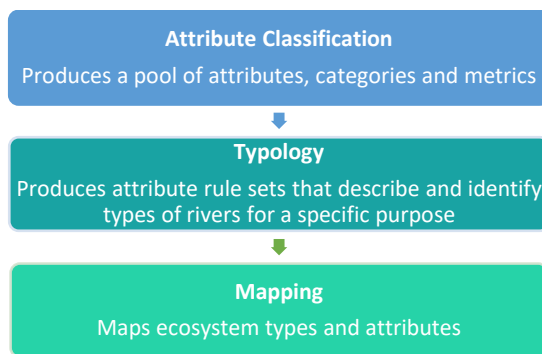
Attribute Classification

Produces a pool of attributes, categories and metrics

Typology

Produces attribute rule sets that describe and identify types of rivers for a specific purpose

Mapping

Maps ecosystem types and attributes